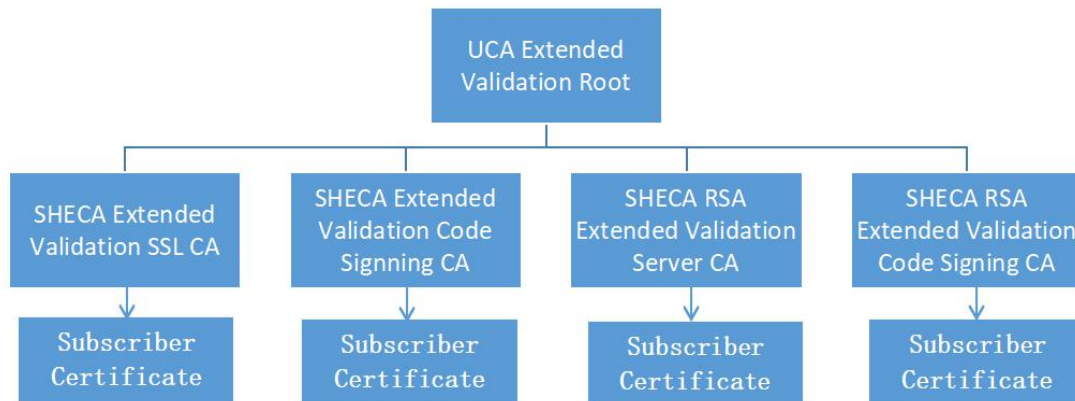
UCA Extended Validation Root

SHECA Extended Validation SSL CA

SHECA Extended Validation Code Signing CA

SHECA RSA Extended Validation Server CA

SHECA RSA Extended Validation Code Signing CA

Subscriber Certificate

Subscriber Certificate

Subscriber Certificate

Subscriber Certificate